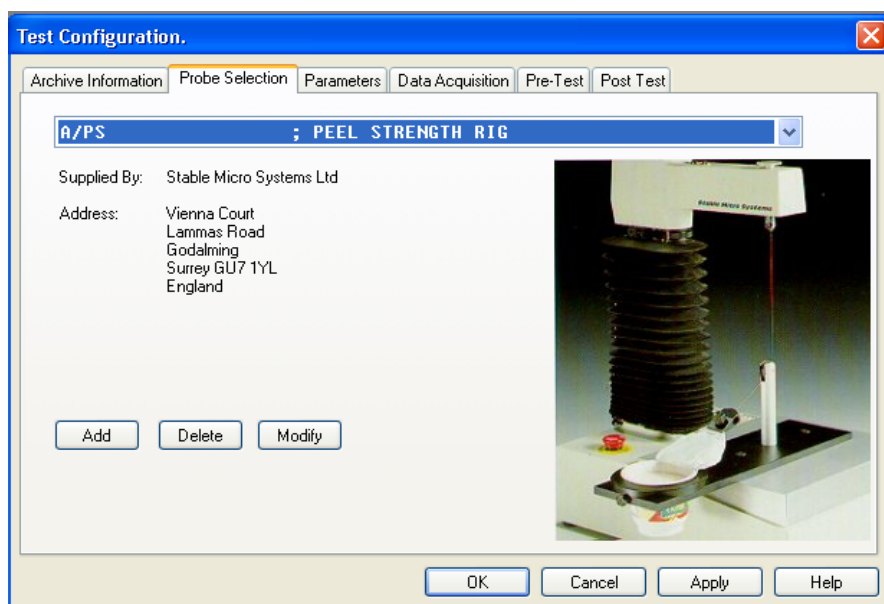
Test Configuration.

Archive Information | Probe Selection | Parameters | Data Acquisition | Pre-Test | Post Test

A/PS ; PEEL STRENGTH RIG

Supplied By: Stable Micro Systems Ltd

Address: Vienna Court
Lammas Road
Godalming
Surrey GU7 1YL
England

Stable Micro Systems

Add
Delete
Modify

OK
Cancel
Apply
Help